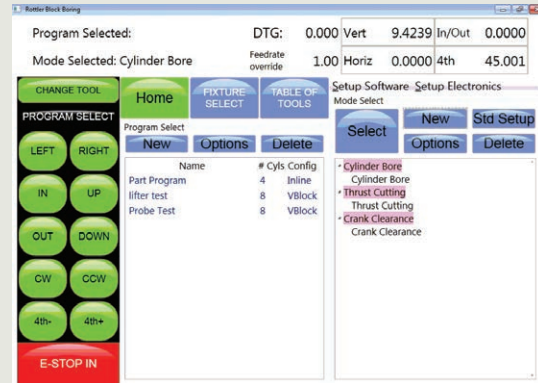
Rottler Block Boring

Program Selected:

DTG: 0.000 Vert 9.4239 In/Out 0.0000

Mode Selected: Cylinder Bore

Feedrate override 1.00 Horiz 0.0000 4th 45.001

CHANGE TOOL

PROGRAM SELECT

LEFT RIGHT

IN UP

OUT DOWN

CW CCW

4th- 4th+

E-STOP IN

Home

FIXTURE SELECT

TABLE OF TOOLS

Program Select

New Options Delete

| Name | # Cyls | Config |
|---|---|---|
| Part Program | 4 | Inline |
| lifter test | 8 | VBlock |
| Probe Test | 8 | VBlock |

Setup Software Setup Electronics

Mode Select

Select New Std Setup

Options Delete

Cylinder Bore
Cylinder Bore
Thrust Cutting
Thrust Cutting
Crank Clearance
Crank Clearance